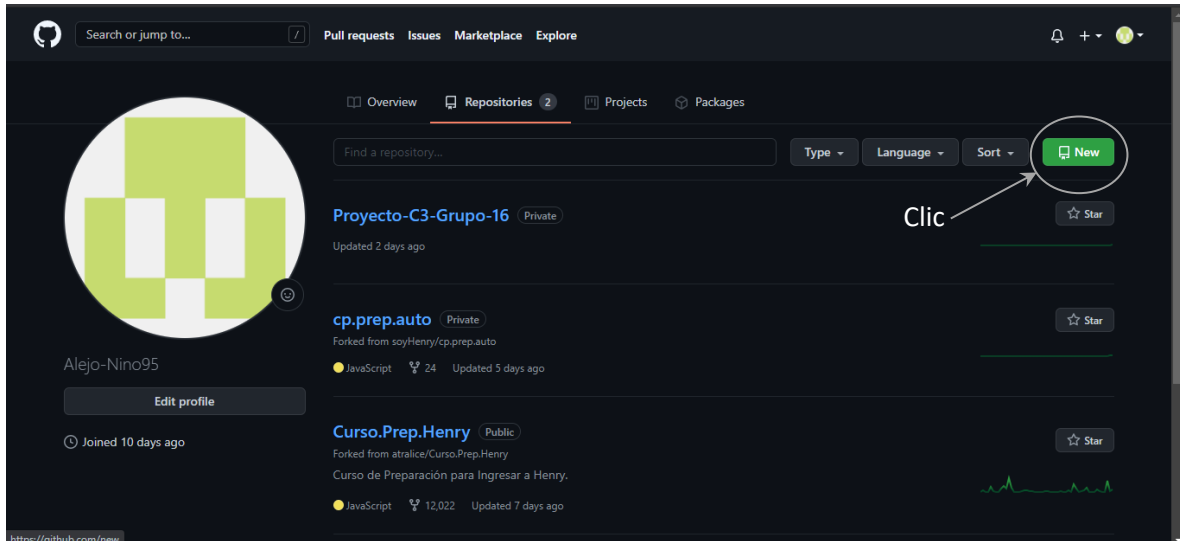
Search or jump to... /
Pull requests Issues Marketplace Explore

Overview Repositories 2 Projects Packages

Find a repository... Type Language Sort New

Clic

Proyecto-C3-Grupo-16 Private
Updated 2 days ago
Star

cp.prep.auto Private
Forked from soyHenry/cp.prep.auto
JavaScript 24 Updated 5 days ago
Star

Curso.Prep.Henry Public
Forked from atralice/Curso.Prep.Henry
Curso de Preparación para Ingresar a Henry.
JavaScript 12,022 Updated 7 days ago
Star

Alejo-Nino95
Edit profile
Joined 10 days ago

https://github.com/new